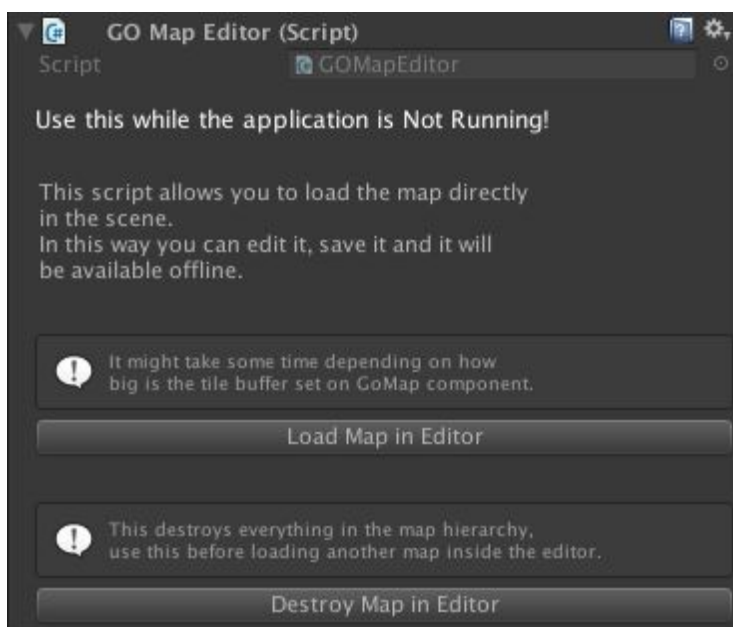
GO Map Editor (Script)
Script GOMapEditor

Use this while the application is Not Running!

This script allows you to load the map directly in the scene.
In this way you can edit it, save it and it will be available offline.

It might take some time depending on how big is the tile buffer set on GoMap component.

Load Map in Editor

This destroys everything in the map hierarchy, use this before loading another map inside the editor.

Destroy Map in Editor